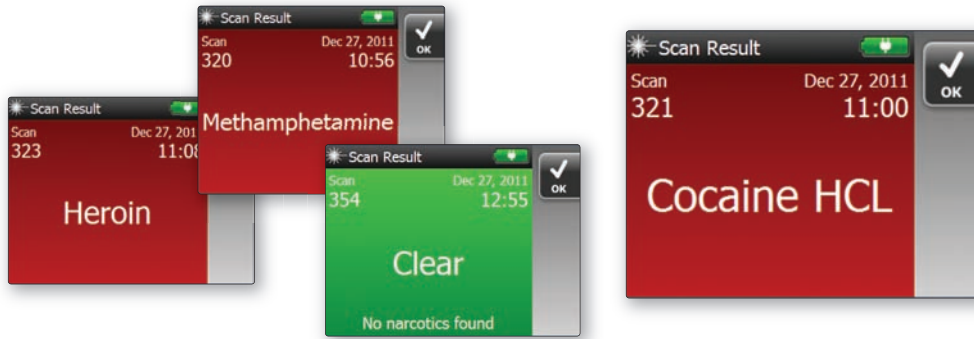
Scan Result
Scan
323
Dec 27, 2011
11:08
Heroin

Scan Result
OK
Scan
320
Dec 27, 2011
10:56
Methamphetamine

Scan Result
OK
Scan
354
Dec 27, 2011
12:55
Clear
No narcotics found

Scan Result
OK
Scan
321
Dec 27, 2011
11:00
Cocaine HCL